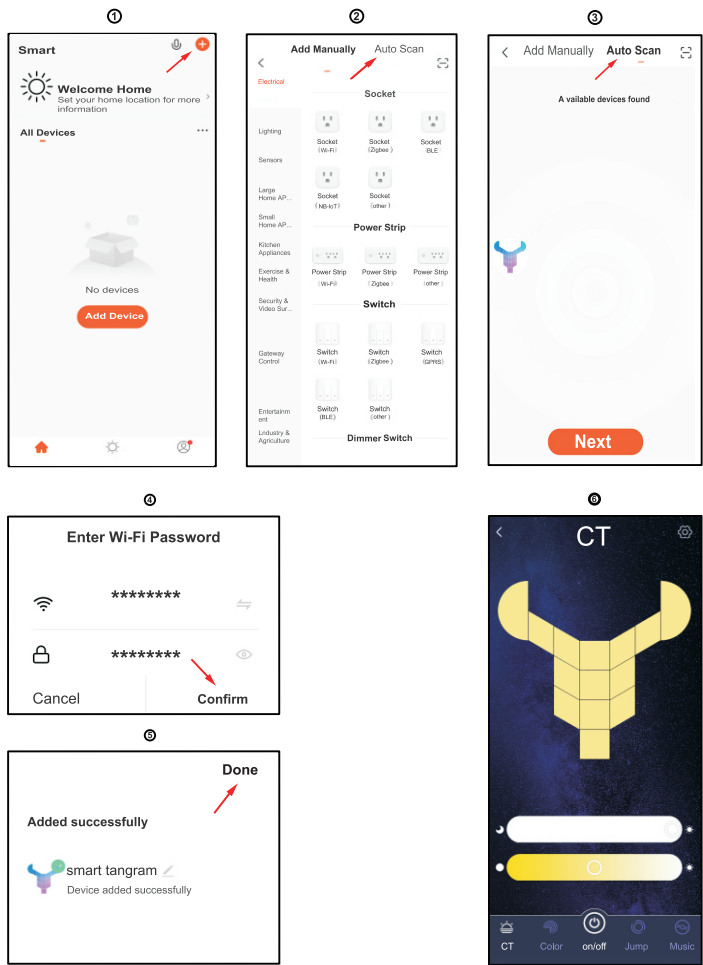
①

Smart

Welcome Home
Set your home location for more information

All Devices

No devices

Add Device

②

Add Manually Auto Scan

Electrical

Lighting

Sensors

Large Home AP...

Small Home AP...

Kitchen Appliances

Exercise & Health

Security & Video Sur...

Gateway Control

Entertainment

Industry & Agriculture

Socket

Socket (Wi-Fi)
Socket (Zigbee)
Socket (BLE)
Socket (NB-IoT)
Socket (other)

Power Strip

Power Strip (Wi-Fi)
Power Strip (Zigbee)
Power Strip (other)

Switch

Switch (Wi-Fi)
Switch (Zigbee)
Switch (GPRS)
Switch (BLE)
Switch (other)

Dimmer Switch

③

Add Manually Auto Scan

A vailable devices found

Next

④

Enter Wi-Fi Password

********

********

Cancel Confirm

⑤

Done

Added successfully

smart tangram
Device added successfully

⑥

CT

CT Color on/off Jump Music